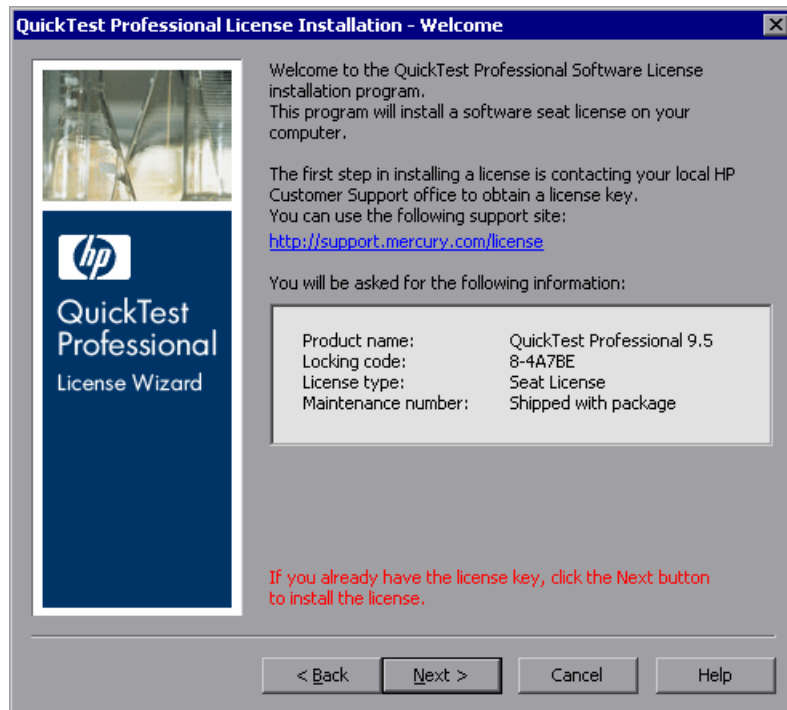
QuickTest Professional License Installation - Welcome

hp

QuickTest Professional

License Wizard

Welcome to the QuickTest Professional Software License installation program.
This program will install a software seat license on your computer.

The first step in installing a license is contacting your local HP Customer Support office to obtain a license key.
You can use the following support site:
http://support.mercury.com/license

You will be asked for the following information:

| | |
|---|---|
| Product name: | QuickTest Professional 9.5 |
| Locking code: | 8-4A7BE |
| License type: | Seat License |
| Maintenance number: | Shipped with package |

If you already have the license key, click the Next button to install the license.

< Back | Next > | Cancel | Help